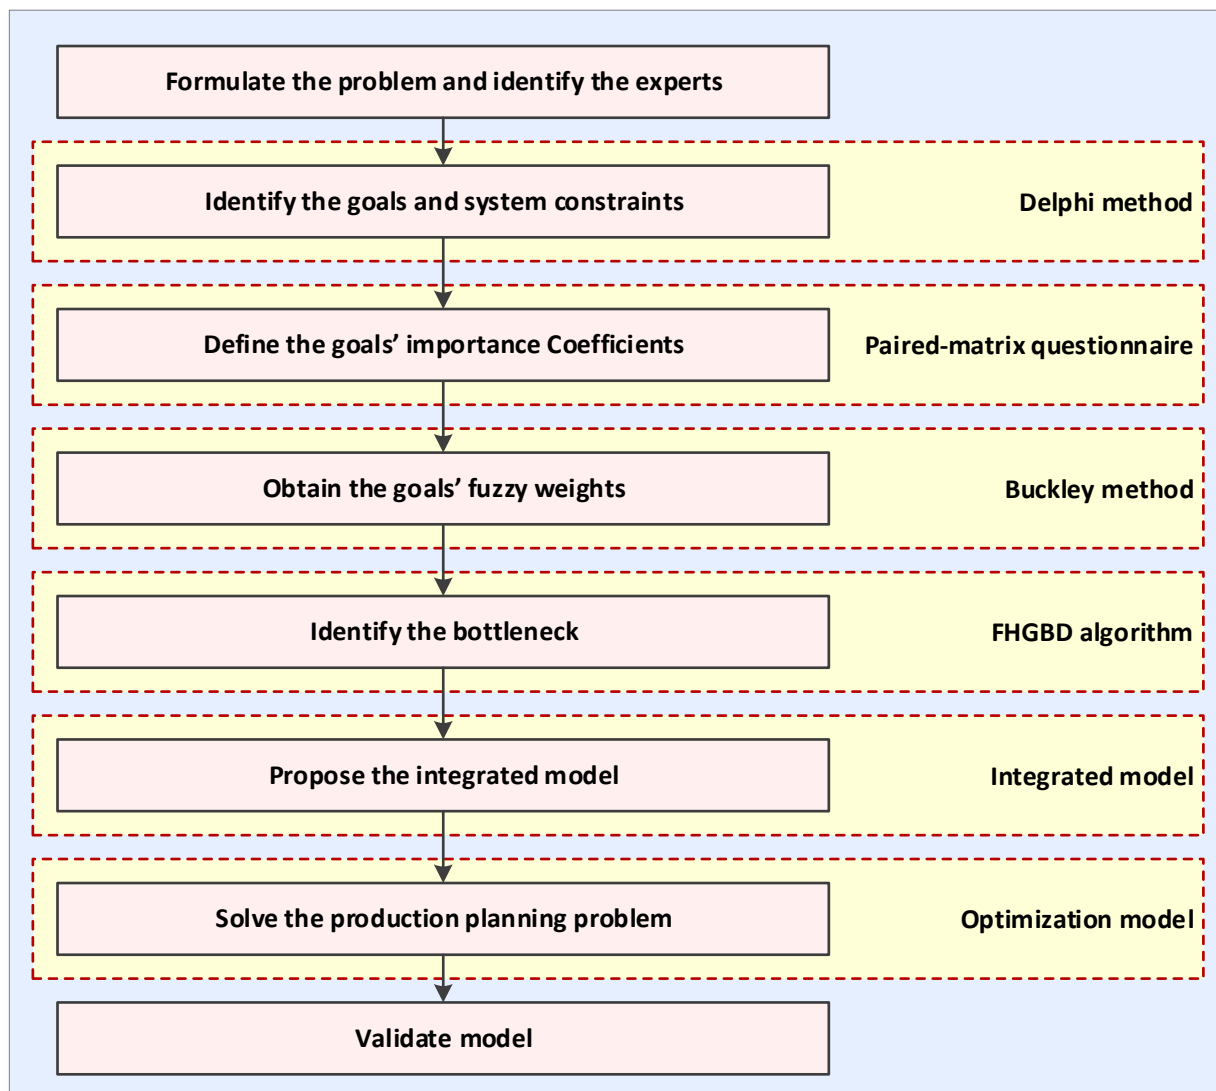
Formulate the problem and identify the experts

Identify the goals and system constraints

Delphi method

Define the goals’ importance Coefficients

Paired-matrix questionnaire

Obtain the goals’ fuzzy weights

Buckley method

Identify the bottleneck

FHGBD algorithm

Propose the integrated model

Integrated model

Solve the production planning problem

Optimization model

Validate model